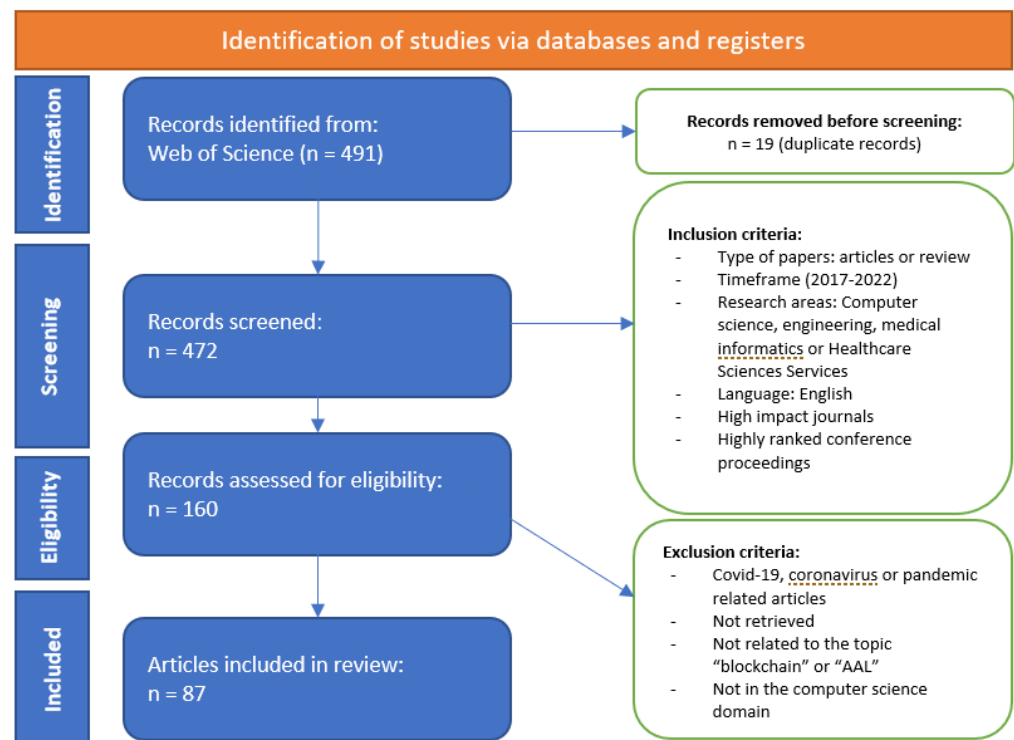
Identification of studies via databases and registers

Identification

Records identified from:
Web of Science (n = 491)

Records removed before screening:
n = 19 (duplicate records)

Screening

Records screened:
n = 472

Inclusion criteria:
- Type of papers: articles or review
- Timeframe (2017-2022)
- Research areas: Computer science, engineering, medical informatics or Healthcare Sciences Services
- Language: English
- High impact journals
- Highly ranked conference proceedings

Eligibility

Records assessed for eligibility:
n = 160

Exclusion criteria:
- Covid-19, coronavirus or pandemic related articles
- Not retrieved
- Not related to the topic "blockchain" or "AAL"
- Not in the computer science domain

Included

Articles included in review:
n = 87